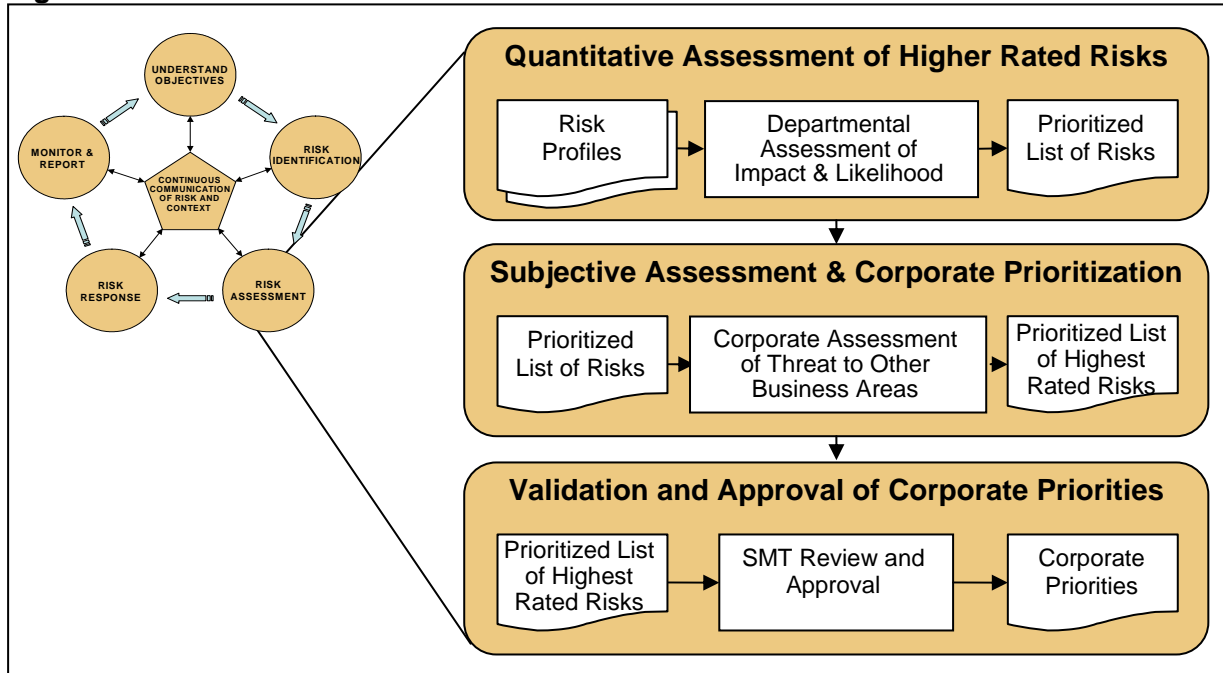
UNDERSTAND OBJECTIVES

RISK IDENTIFICATION

RISK ASSESSMENT

RISK RESPONSE

MONITOR & REPORT

CONTINUOUS COMMUNICATION OF RISK AND CONTEXT

Quantitative Assessment of Higher Rated Risks

Risk Profiles

Departmental Assessment of Impact & Likelihood

Prioritized List of Risks

Subjective Assessment & Corporate Prioritization

Prioritized List of Risks

Corporate Assessment of Threat to Other Business Areas

Prioritized List of Highest Rated Risks

Validation and Approval of Corporate Priorities

Prioritized List of Highest Rated Risks

SMT Review and Approval

Corporate Priorities